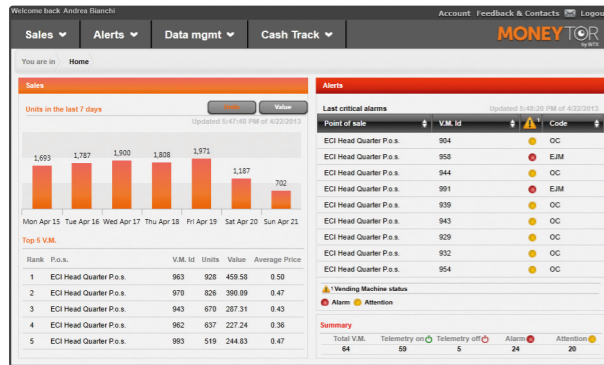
Welcome back Andrea Bianchi

Account Feedback & Contacts Logout

Sales Alerts Data mgmt Cash Track

MONEYTOR by WTK

You are in Home

Sales

Units in the last 7 days

Units Value

Updated 5:47:48 PM of 4/22/2013

1,693 1,787 1,900 1,808 1,971 1,187 702

Mon Apr 15 Tue Apr 16 Wed Apr 17 Thu Apr 18 Fri Apr 19 Sat Apr 20 Sun Apr 21

Top 5 V.M.

| Rank | P.o.s. | V.M. Id | Units | Value | Average Price |
|---|---|---|---|---|---|
| 1 | ECI Head Quarter P.o.s. | 963 | 928 | 459.58 | 0.50 |
| 2 | ECI Head Quarter P.o.s. | 970 | 826 | 390.89 | 0.47 |
| 3 | ECI Head Quarter P.o.s. | 943 | 670 | 287.31 | 0.43 |
| 4 | ECI Head Quarter P.o.s. | 962 | 637 | 227.24 | 0.36 |
| 5 | ECI Head Quarter P.o.s. | 993 | 519 | 244.83 | 0.47 |

Alerts

Last critical alarms

Updated 5:48:20 PM of 4/22/2013

| Point of sale | V.M. Id | ! | Code |
|---|---|---|---|
| ECI Head Quarter P.o.s. | 904 | | OC |
| ECI Head Quarter P.o.s. | 958 | | EJM |
| ECI Head Quarter P.o.s. | 944 | | OC |
| ECI Head Quarter P.o.s. | 991 | | EJM |
| ECI Head Quarter P.o.s. | 939 | | OC |
| ECI Head Quarter P.o.s. | 943 | | OC |
| ECI Head Quarter P.o.s. | 929 | | OC |
| ECI Head Quarter P.o.s. | 932 | | OC |
| ECI Head Quarter P.o.s. | 954 | | OC |

! Vending Machine status

Alarm Attention

Summary

| Total V.M. | Telemetry on | Telemetry off | Alarm | Attention |
|---|---|---|---|---|
| 64 | 59 | 5 | 24 | 20 |